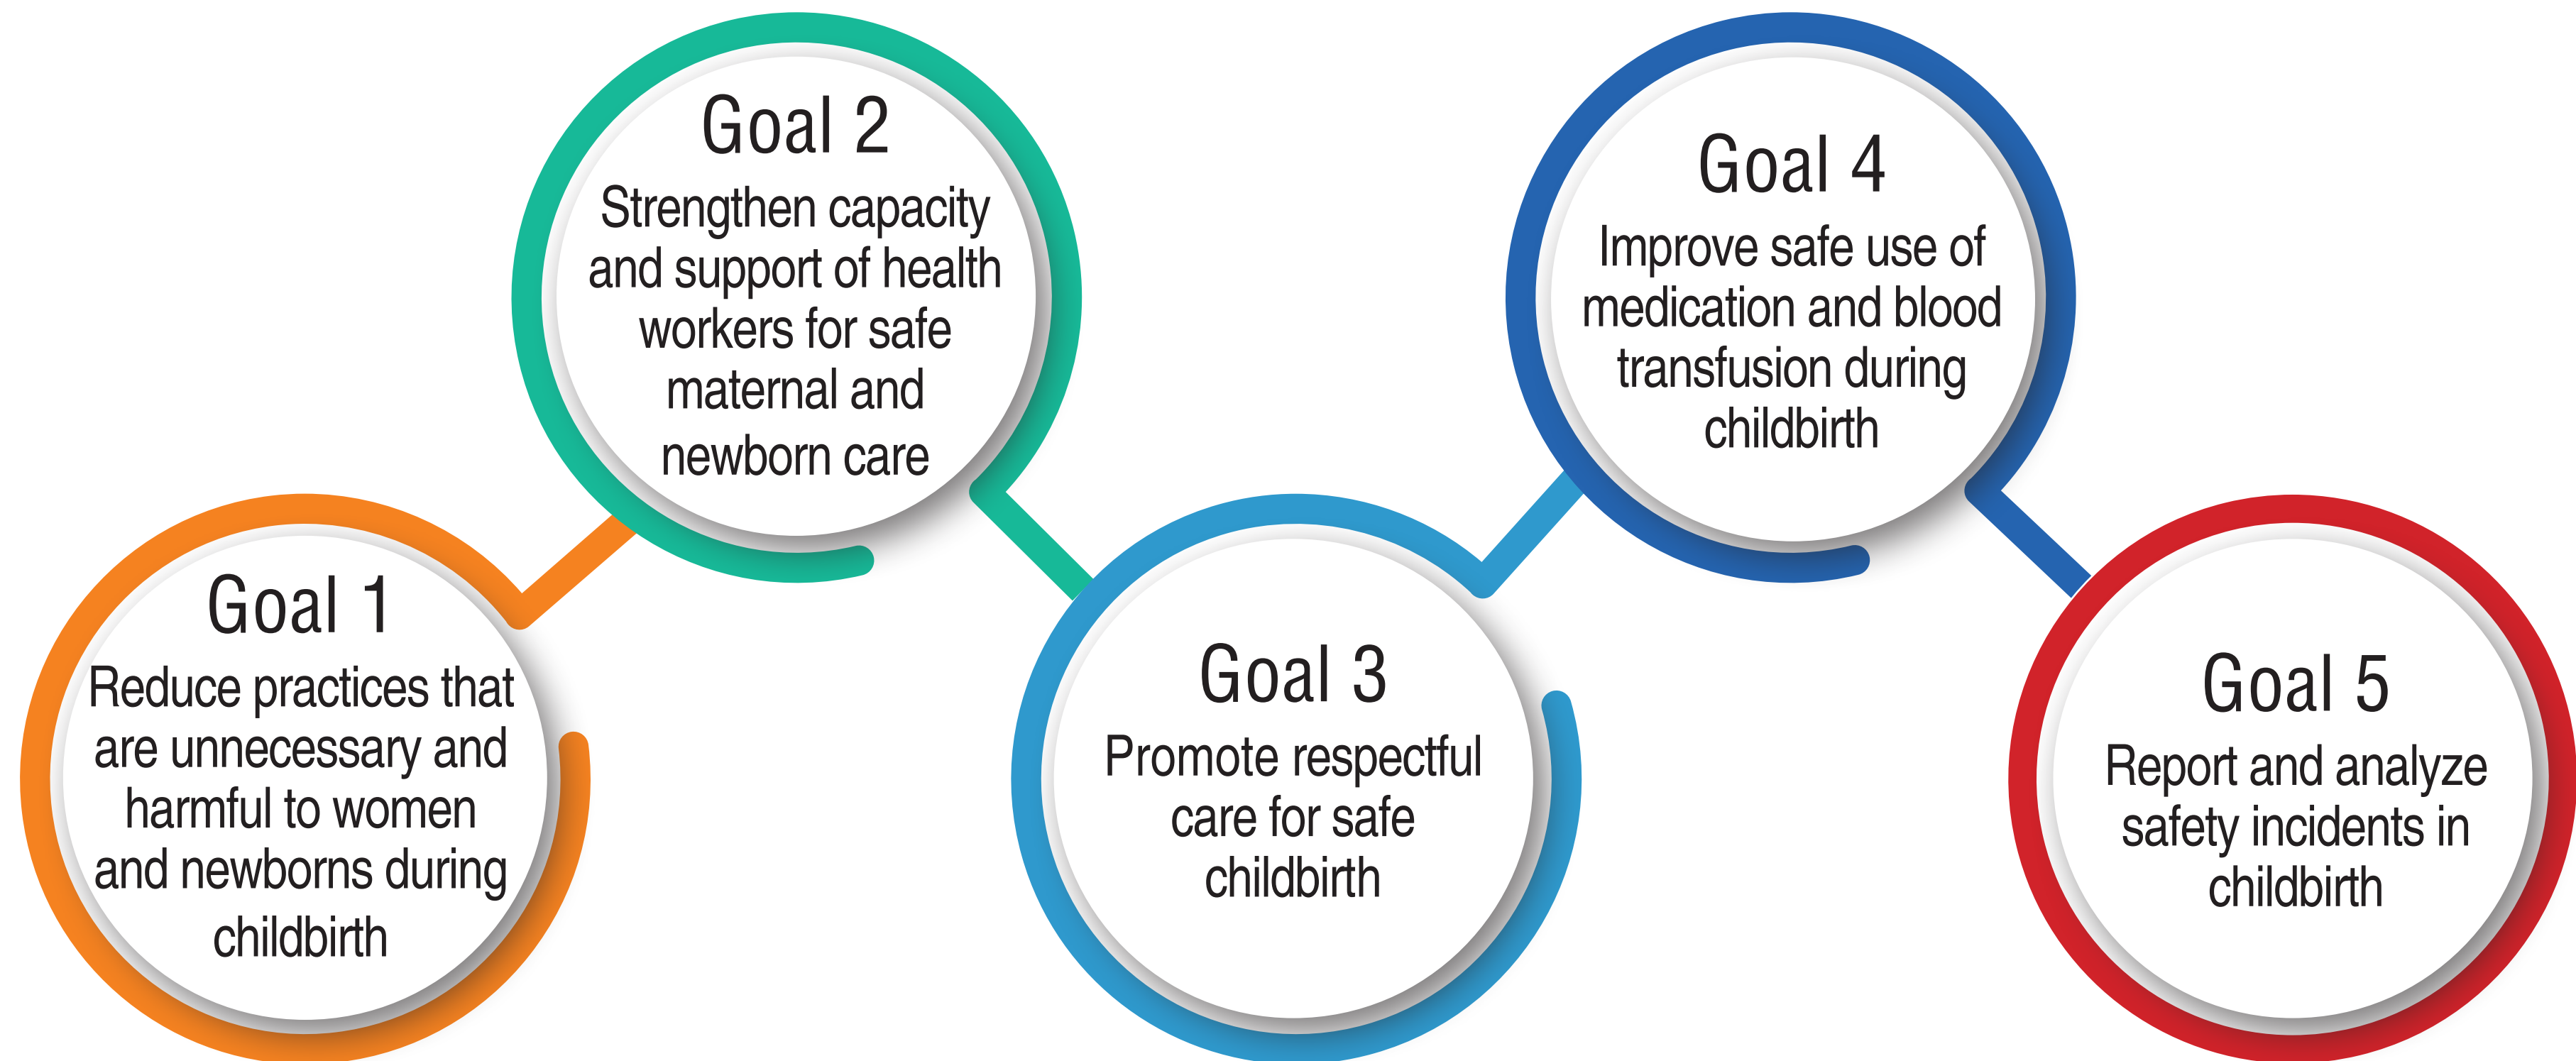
Goal 1
Reduce practices that are unnecessary and harmful to women and newborns during childbirth

Goal 2
Strengthen capacity and support of health workers for safe maternal and newborn care

Goal 3
Promote respectful care for safe childbirth

Goal 4
Improve safe use of medication and blood transfusion during childbirth

Goal 5
Report and analyze safety incidents in childbirth